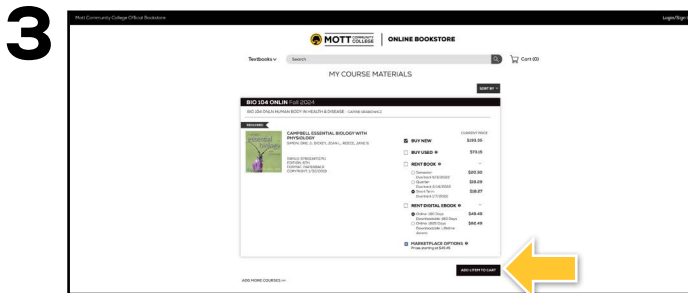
3

Mott Community College Official Bookstore

Login/Sign

MOTT COMMUNITY COLLEGE | ONLINE BOOKSTORE

Textbooks

Search

Cart (0)

MY COURSE MATERIALS

SORT BY

BIO 104 ONLIN Fall 2024

BIO 104 ONLIN HUMAN BODY IN HEALTH & DISEASE - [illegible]

REQUIRED

CAMPBELL ESSENTIAL BIOLOGY WITH PHYSIOLOGY

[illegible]

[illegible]
EDITION: 6TH
FORMAT: PAPERBACK
COPYRIGHT: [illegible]

CURRENT PRICE

BUY NEW $193.35

BUY USED $75.15

RENT BOOK

Semester $20.30

Quarter $19.09

Short Term $18.07

RENT DIGITAL EBOOK

Online - 180 Days $49.49

Online - 365 Days $60.49

MARKETPLACE OPTIONS
Prices starting at $45.45

ADD 1 ITEM TO CART

ADD MORE COURSES